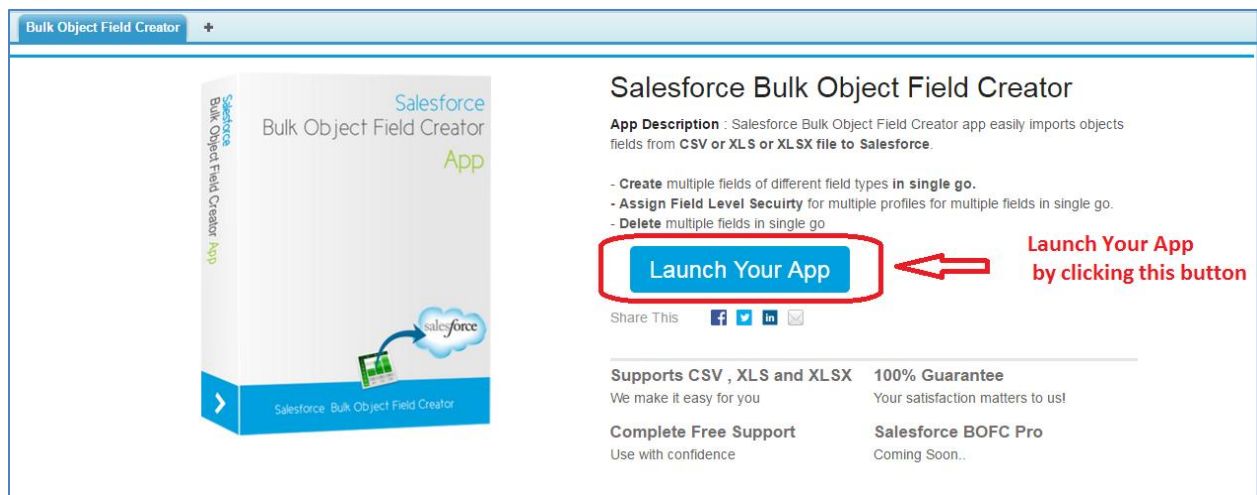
Bulk Object Field Creator +

Salesforce
Bulk Object Field Creator
App

Salesforce
Bulk Object Field Creator App

salesforce

Salesforce Bulk Object Field Creator

Salesforce Bulk Object Field Creator

App Description : Salesforce Bulk Object Field Creator app easily imports objects fields from CSV or XLS or XLSX file to Salesforce.

- Create multiple fields of different field types in single go.
- Assign Field Level Secuirty for multiple profiles for multiple fields in single go.
- Delete multiple fields in single go

Launch Your App

Launch Your App by clicking this button

Share This

Supports CSV , XLS and XLSX
We make it easy for you

100% Guarantee
Your satisfaction matters to us!

Complete Free Support
Use with confidence

Salesforce BOFC Pro
Coming Soon..